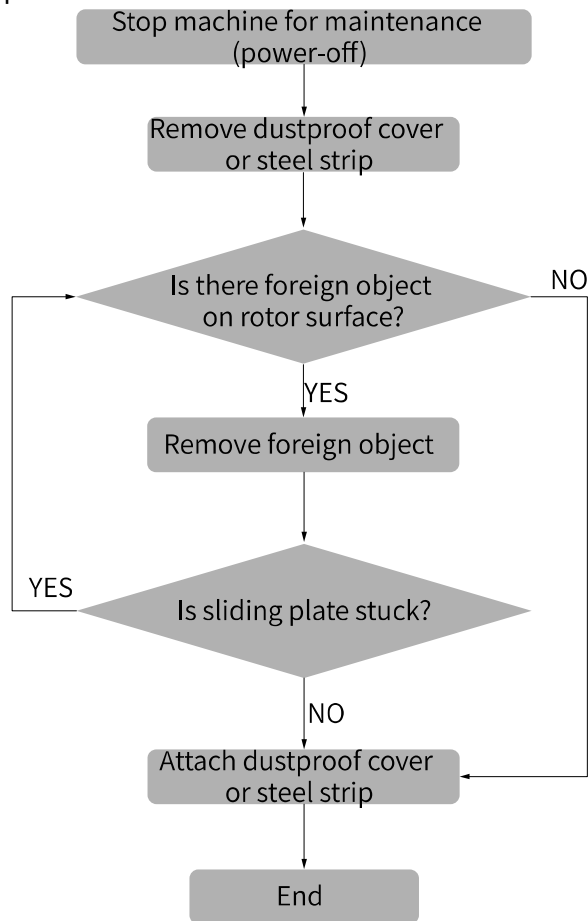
Stop machine for maintenance (power-off)

Remove dustproof cover or steel strip

Is there foreign object on rotor surface?

NO

YES

Remove foreign object

YES

Is sliding plate stuck?

NO

Attach dustproof cover or steel strip

End